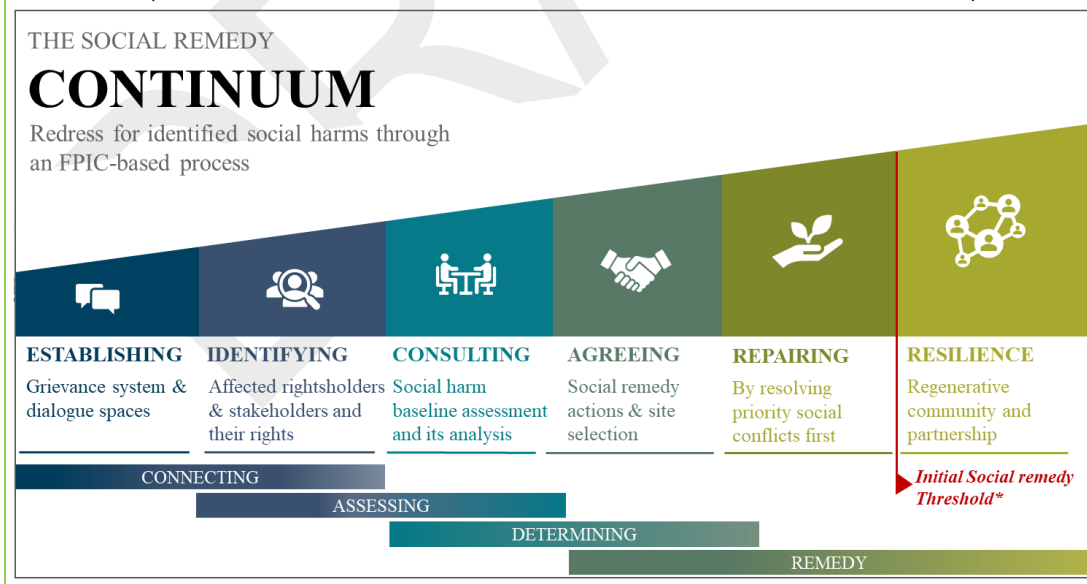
THE SOCIAL REMEDY

CONTINUUM

Redress for identified social harms through an FPIC-based process

ESTABLISHING
Grievance system & dialogue spaces

IDENTIFYING
Affected rightsholders & stakeholders and their rights

CONSULTING
Social harm baseline assessment and its analysis

AGREEING
Social remedy actions & site selection

REPAIRING
By resolving priority social conflicts first

RESILIENCE
Regenerative community and partnership

CONNECTING

ASSESSING

DETERMINING

REMEDY

Initial Social remedy Threshold*